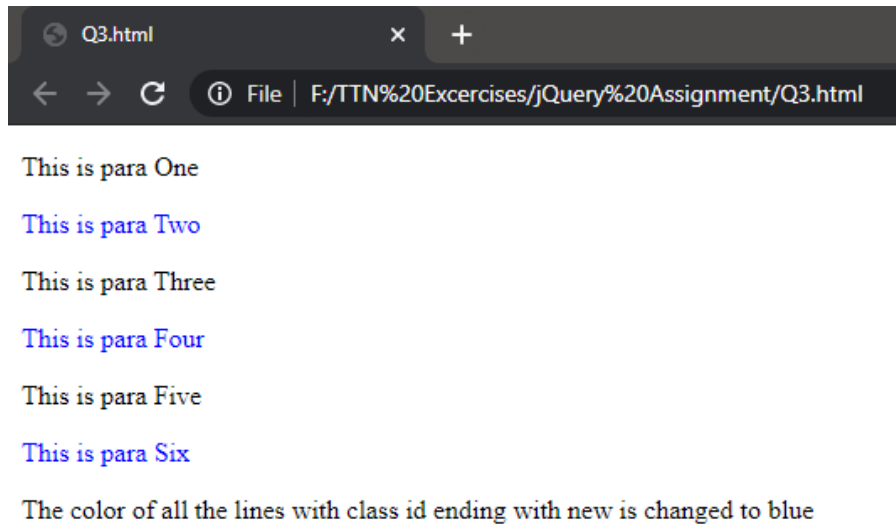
Q3.html ×
+

File | F:/TTN%20Excercises/jQuery%20Assignment/Q3.html

This is para One

This is para Two

This is para Three

This is para Four

This is para Five

This is para Six

The color of all the lines with class id ending with new is changed to blue